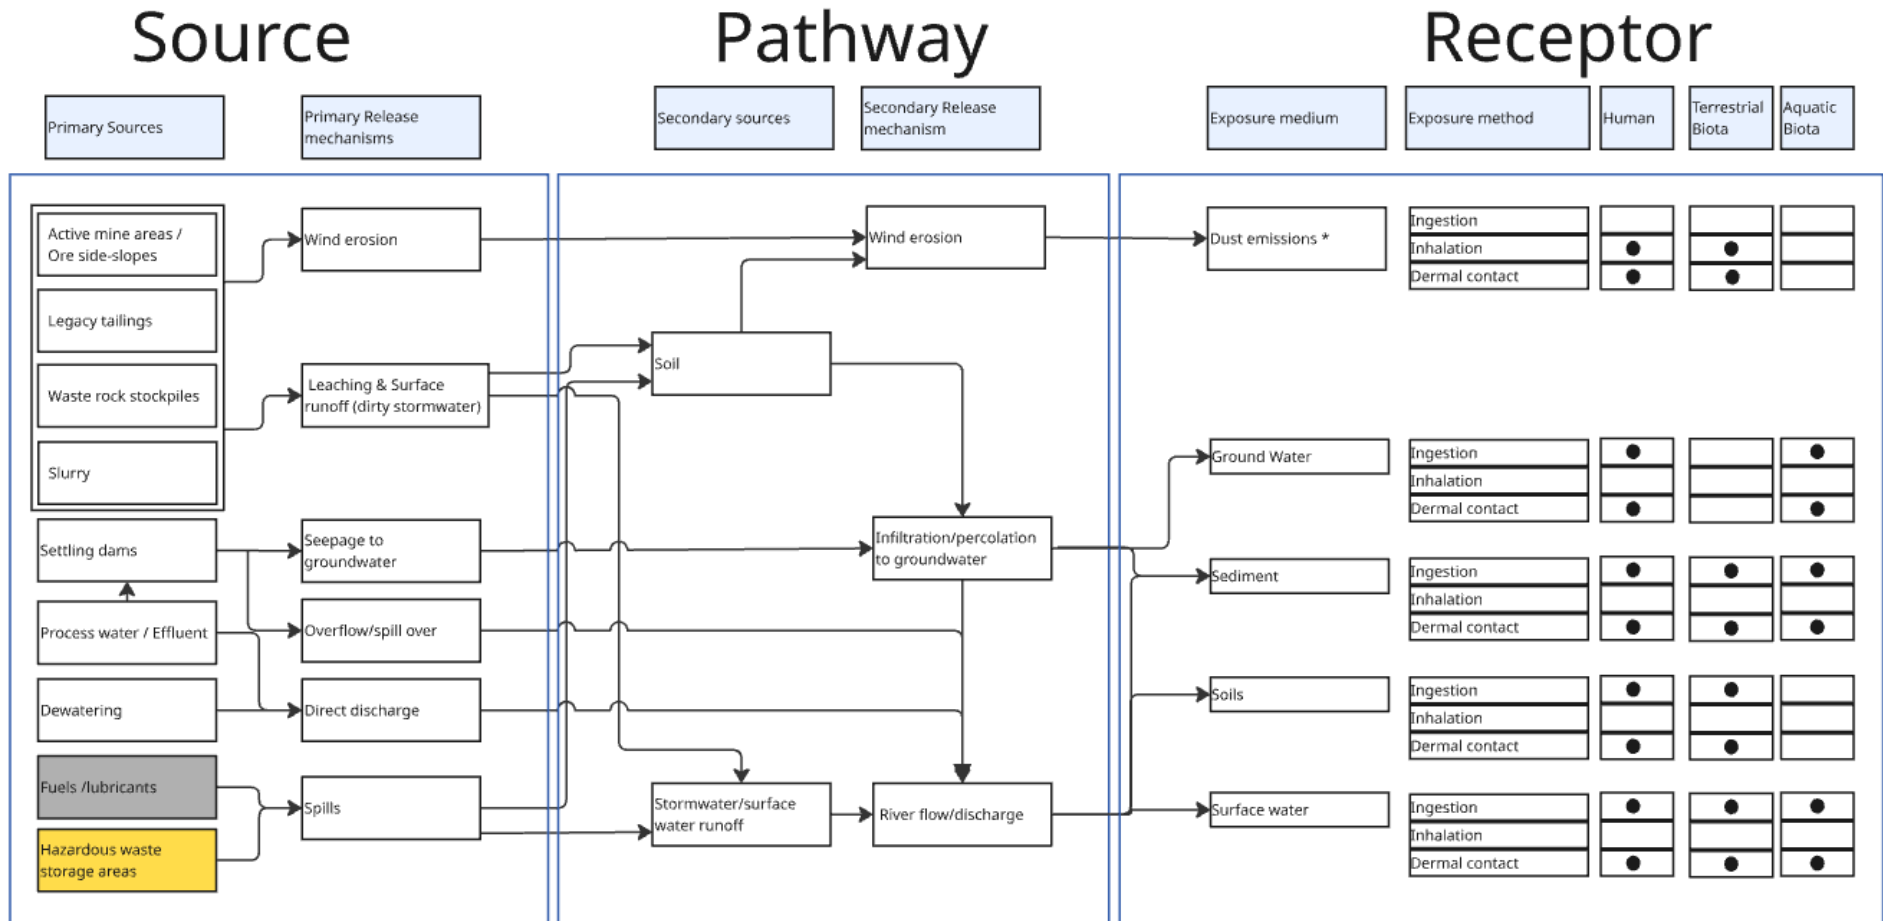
Source

Pathway

Receptor

Primary Sources

Primary Release mechanisms

Secondary sources

Secondary Release mechanism

Exposure medium

Exposure method

Human

Terrestrial Biota

Aquatic Biota

Active mine areas / Ore side-slopes

Legacy tailings

Waste rock stockpiles

Slurry

Settling dams

Process water / Effluent

Dewatering

Fuels /lubricants

Hazardous waste storage areas

Wind erosion

Leaching & Surface runoff (dirty stormwater)

Seepage to groundwater

Overflow/spill over

Direct discharge

Spills

Soil

Stormwater/surface water runoff

Wind erosion

Infiltration/percolation to groundwater

River flow/discharge

Dust emissions *

Ground Water

Sediment

Soils

Surface water

Ingestion
Inhalation
Dermal contact

Ingestion
Inhalation
Dermal contact

Ingestion
Inhalation
Dermal contact

Ingestion
Inhalation
Dermal contact

Ingestion
Inhalation
Dermal contact